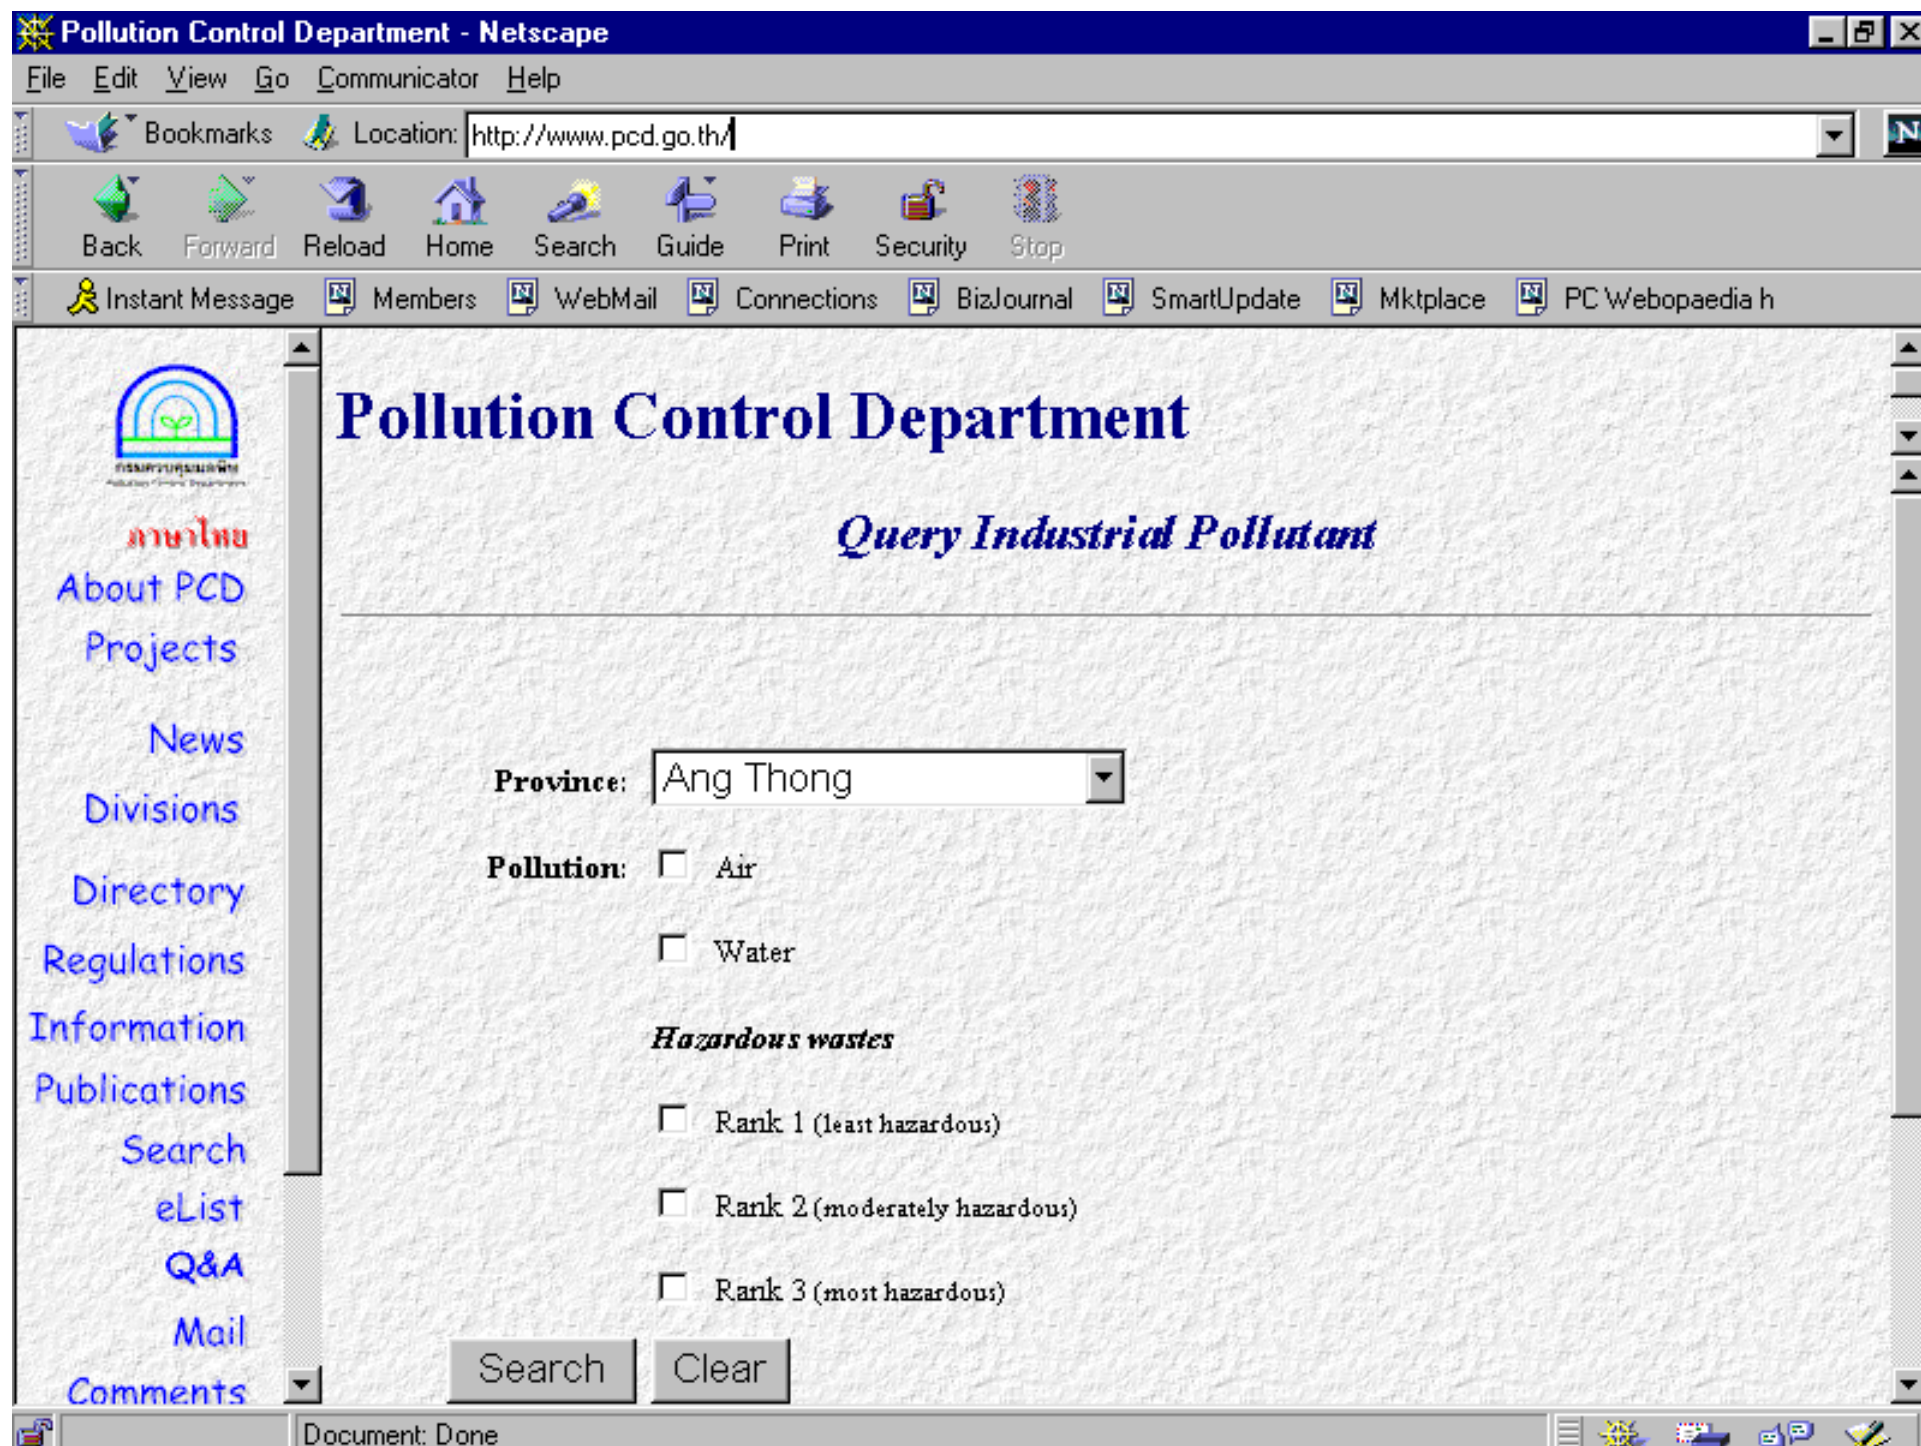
Pollution Control Department - Netscape

File Edit View Go Communicator Help

Bookmarks Location: http://www.pcd.go.th/

Back Forward Reload Home Search Guide Print Security Stop

Instant Message Members WebMail Connections BizJournal SmartUpdate Mktplace PC Webopaedia h

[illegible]

ภาษาไทย
About PCD
Projects
News
Divisions
Directory
Regulations
Information
Publications
Search
eList
Q&A
Mail
Comments

Pollution Control Department

Query Industrial Pollutant

Province: Ang Thong

Pollution: Air

Water

Hazardous wastes

Rank 1 (least hazardous)

Rank 2 (moderately hazardous)

Rank 3 (most hazardous)

Search Clear

Document: Done